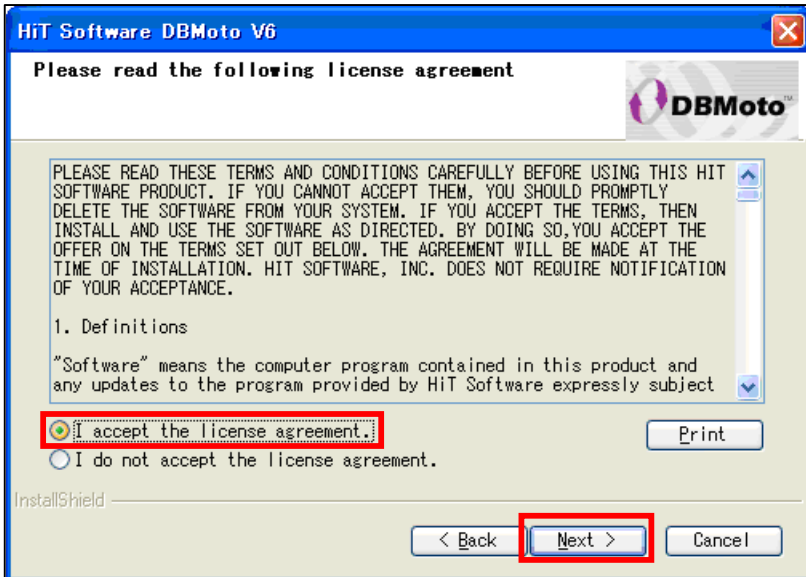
HiT Software DBMoto V6

Please read the following license agreement

DBMoto™

PLEASE READ THESE TERMS AND CONDITIONS CAREFULLY BEFORE USING THIS HIT SOFTWARE PRODUCT. IF YOU CANNOT ACCEPT THEM, YOU SHOULD PROMPTLY DELETE THE SOFTWARE FROM YOUR SYSTEM. IF YOU ACCEPT THE TERMS, THEN INSTALL AND USE THE SOFTWARE AS DIRECTED. BY DOING SO,YOU ACCEPT THE OFFER ON THE TERMS SET OUT BELOW. THE AGREEMENT WILL BE MADE AT THE TIME OF INSTALLATION. HIT SOFTWARE, INC. DOES NOT REQUIRE NOTIFICATION OF YOUR ACCEPTANCE.

1. Definitions

"Software" means the computer program contained in this product and any updates to the program provided by HiT Software expressly subject

I accept the license agreement.

I do not accept the license agreement.

Print

InstallShield

< Back

Next >

Cancel